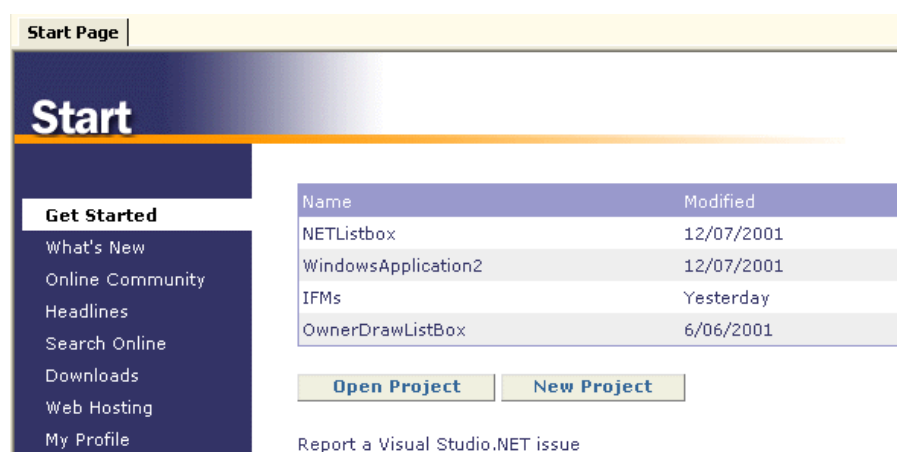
Start Page

Start

Get Started
What's New
Online Community
Headlines
Search Online
Downloads
Web Hosting
My Profile

| Name | Modified |
|---|---|
| NETListbox | 12/07/2001 |
| WindowsApplication2 | 12/07/2001 |
| IFMs | Yesterday |
| OwnerDrawListBox | 6/06/2001 |

Open Project
New Project

Report a Visual Studio.NET issue